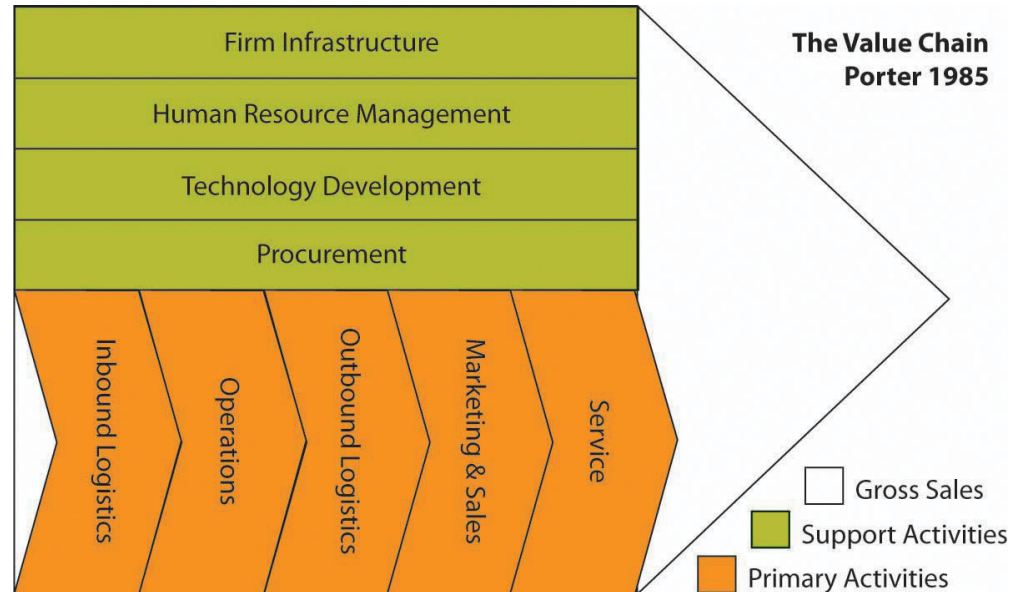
The Value Chain
Porter 1985

Firm Infrastructure

Human Resource Management

Technology Development

Procurement

Inbound Logistics

Operations

Outbound Logistics

Marketing & Sales

Service

Gross Sales

Support Activities

Primary Activities